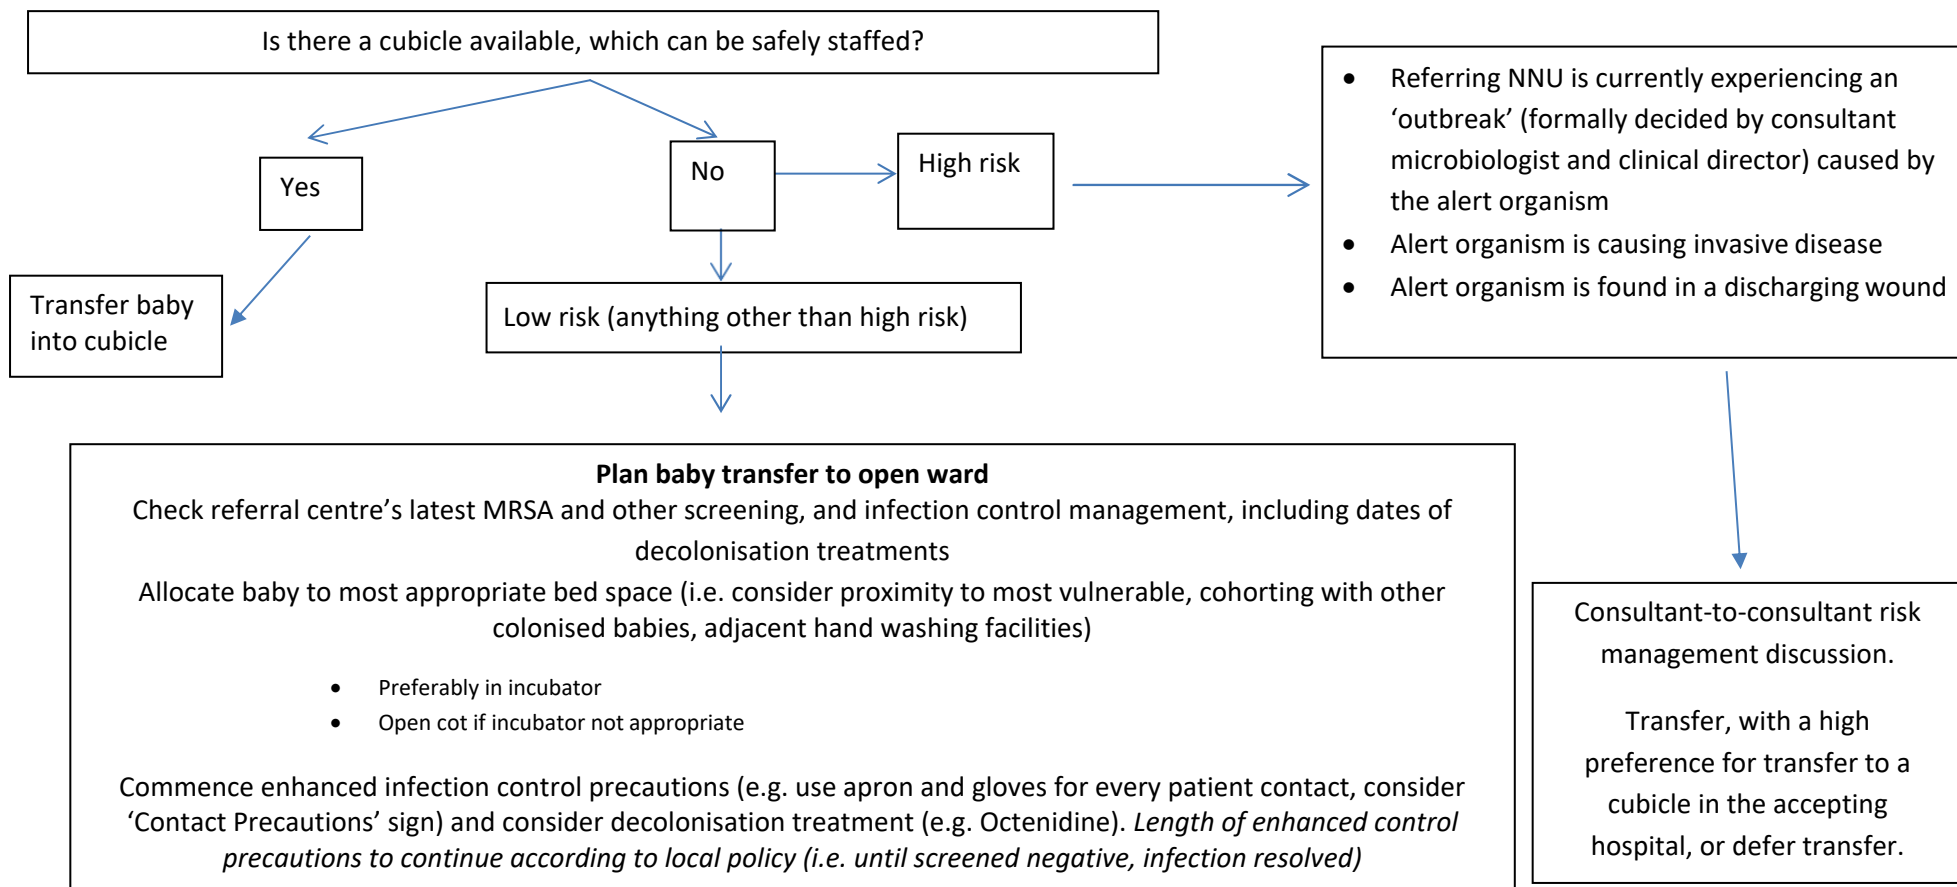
Is there a cubicle available, which can be safely staffed?

Yes

No

High risk

- Referring NNU is currently experiencing an 'outbreak' (formally decided by consultant microbiologist and clinical director) caused by the alert organism
- Alert organism is causing invasive disease
- Alert organism is found in a discharging wound

Transfer baby into cubicle

Low risk (anything other than high risk)

**Plan baby transfer to open ward**

Check referral centre's latest MRSA and other screening, and infection control management, including dates of decolonisation treatments

Allocate baby to most appropriate bed space (i.e. consider proximity to most vulnerable, cohorting with other colonised babies, adjacent hand washing facilities)

- Preferably in incubator
- Open cot if incubator not appropriate

Commence enhanced infection control precautions (e.g. use apron and gloves for every patient contact, consider 'Contact Precautions' sign) and consider decolonisation treatment (e.g. Octenidine). *Length of enhanced control precautions to continue according to local policy (i.e. until screened negative, infection resolved)*

Consultant-to-consultant risk management discussion.

Transfer, with a high preference for transfer to a cubicle in the accepting hospital, or defer transfer.